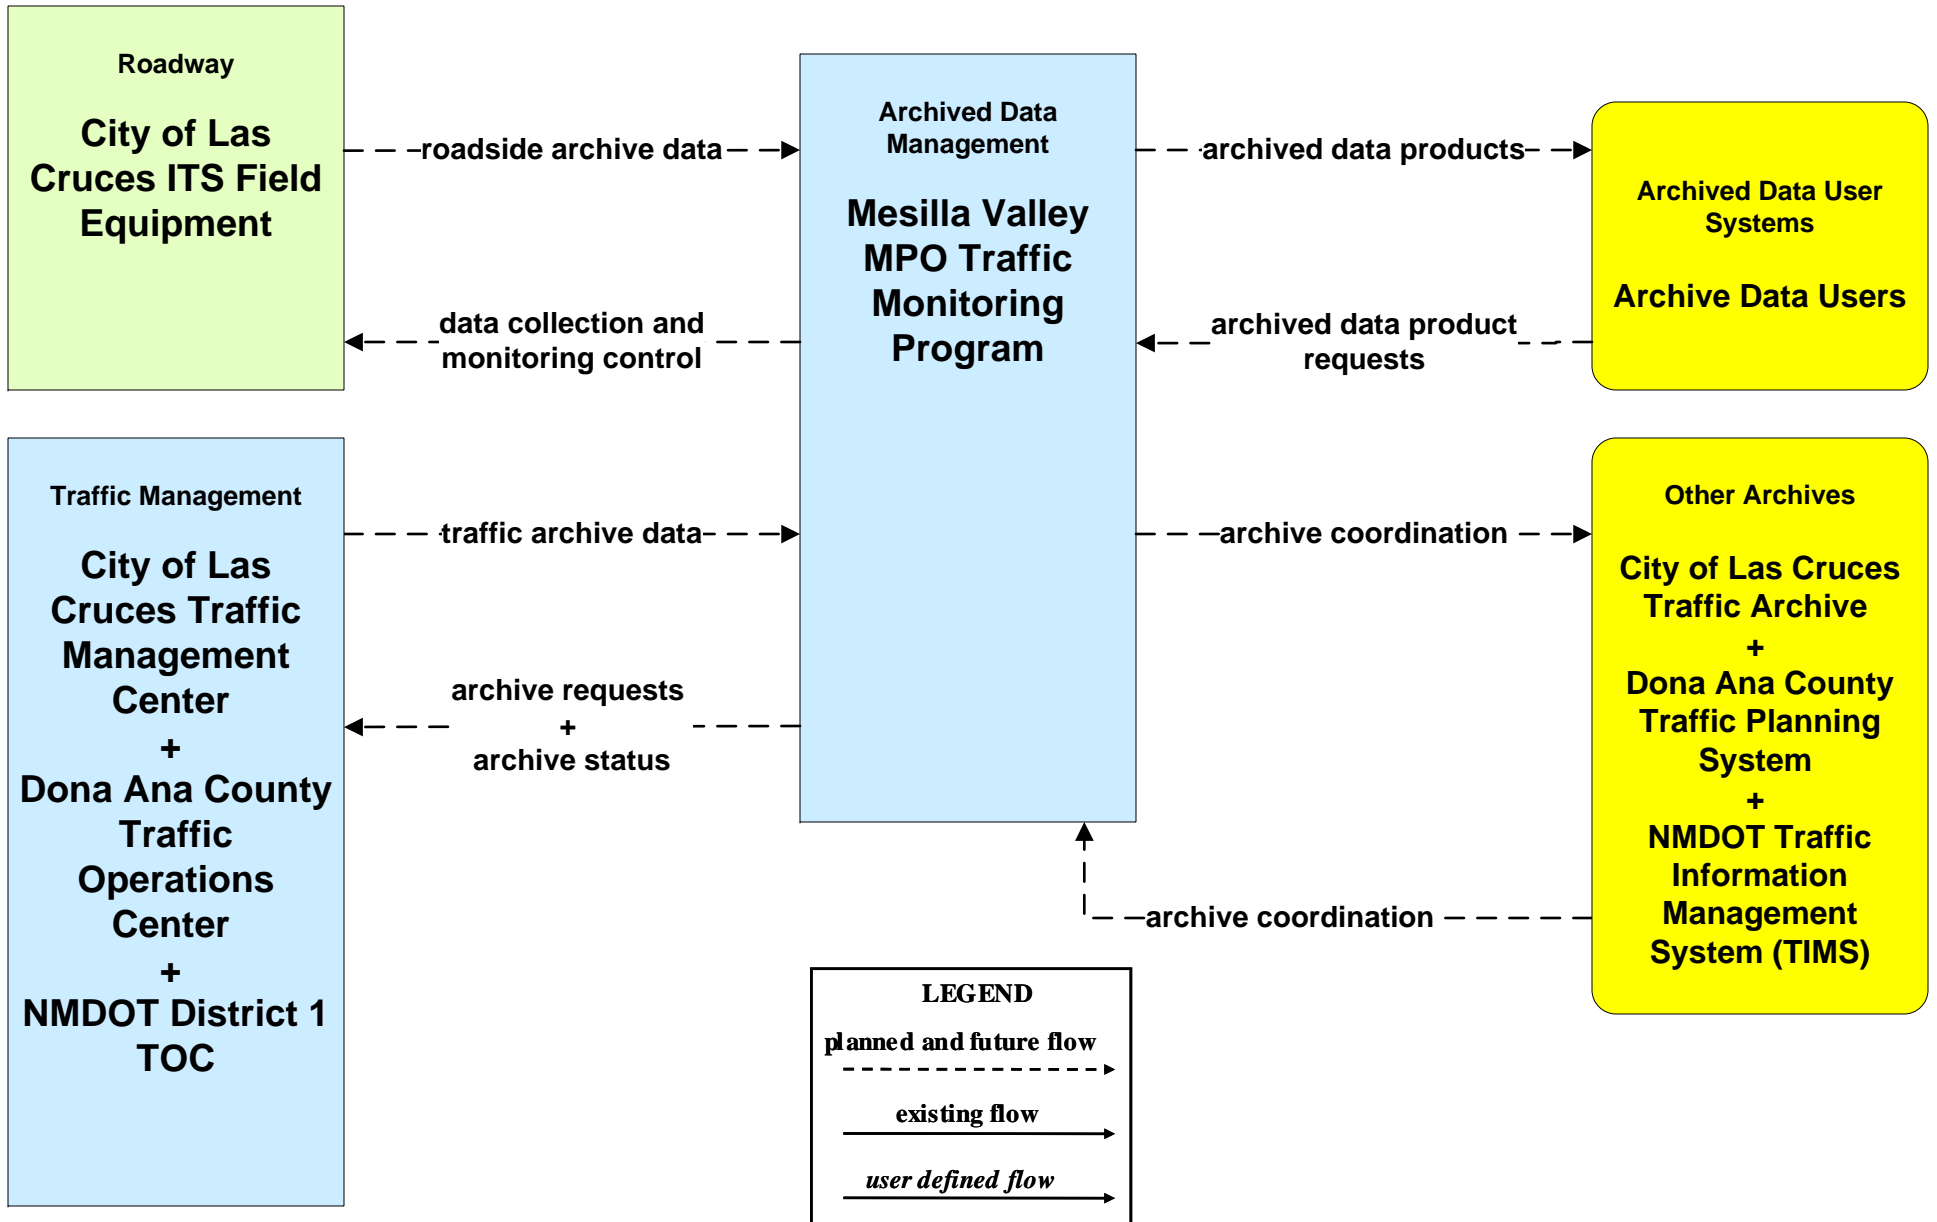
Roadway

City of Las Cruces ITS Field Equipment

roadside archive data

Archived Data Management

Mesilla Valley MPO Traffic Monitoring Program

archived data products

Archived Data User Systems

Archive Data Users

data collection and monitoring control

archived data product requests

Traffic Management

City of Las Cruces Traffic Management Center
+
Dona Ana County Traffic Operations Center
+
NMDOT District 1 TOC

traffic archive data

archive coordination

Other Archives

City of Las Cruces Traffic Archive
+
Dona Ana County Traffic Planning System
+
NMDOT Traffic Information Management System (TIMS)

archive requests
+
archive status

archive coordination

LEGEND

planned and future flow

existing flow

user defined flow